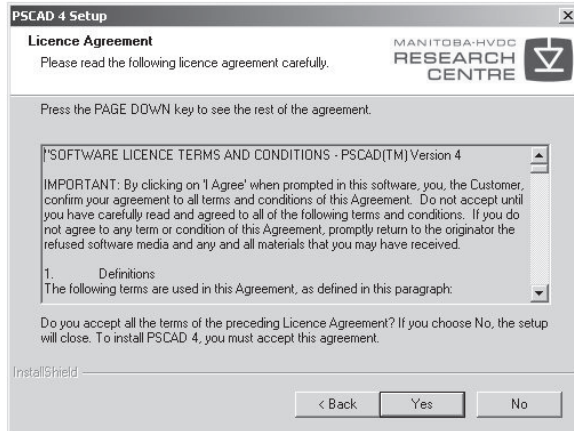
PSCAD 4 Setup

Licence Agreement

Please read the following licence agreement carefully.

MANITOBA-HVDC
RESEARCH
CENTRE

Press the PAGE DOWN key to see the rest of the agreement.

"SOFTWARE LICENCE TERMS AND CONDITIONS - PSCAD(TM) Version 4

IMPORTANT: By clicking on 'I Agree' when prompted in this software, you, the Customer, confirm your agreement to all terms and conditions of this Agreement. Do not accept until you have carefully read and agreed to all of the following terms and conditions. If you do not agree to any term or condition of this Agreement, promptly return to the originator the refused software media and any and all materials that you may have received.

1. Definitions
The following terms are used in this Agreement, as defined in this paragraph:

Do you accept all the terms of the preceding Licence Agreement? If you choose No, the setup will close. To install PSCAD 4, you must accept this agreement.

InstallShield

< Back

Yes

No